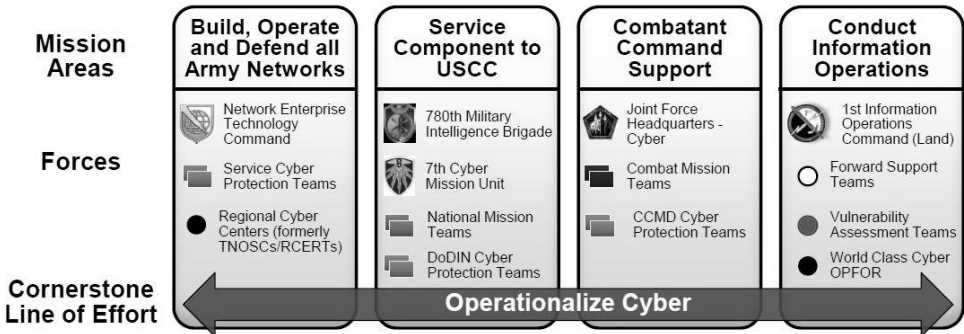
Mission Areas

Forces

Cornerstone Line of Effort

Build, Operate and Defend all Army Networks

Network Enterprise Technology Command

Service Cyber Protection Teams

Regional Cyber Centers (formerly TNOSCs/RCERTs)

Service Component to USCC

780th Military Intelligence Brigade

7th Cyber Mission Unit

National Mission Teams

DoDIN Cyber Protection Teams

Combatant Command Support

Joint Force Headquarters - Cyber

Combat Mission Teams

CCMD Cyber Protection Teams

Conduct Information Operations

1st Information Operations Command (Land)

Forward Support Teams

Vulnerability Assessment Teams

World Class Cyber OPFOR

Operationalize Cyber